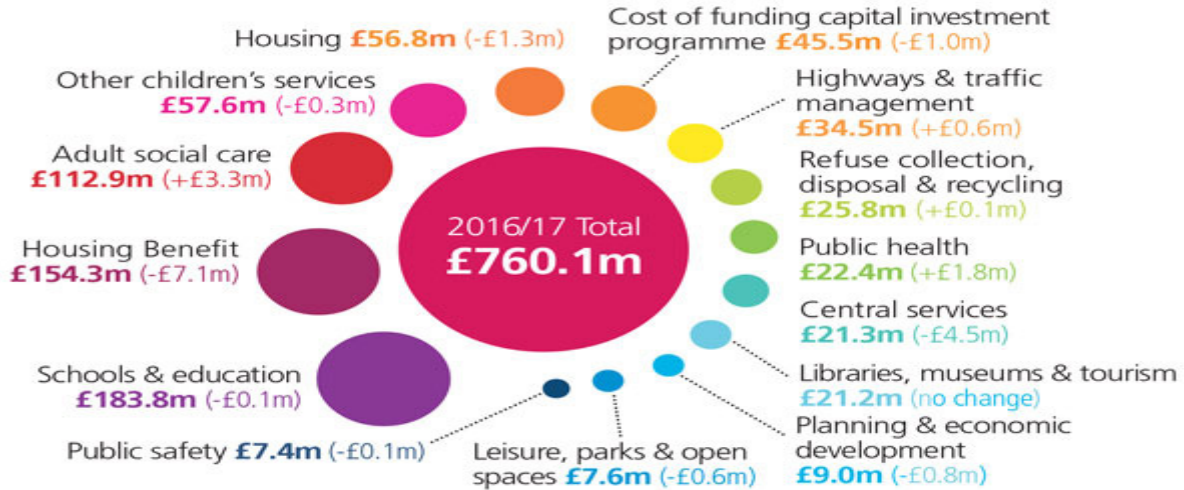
2016/17 Total
£760.1m

Housing £56.8m (-£1.3m)

Cost of funding capital investment programme £45.5m (-£1.0m)

Other children's services £57.6m (-£0.3m)

Highways & traffic management £34.5m (+£0.6m)

Adult social care £112.9m (+£3.3m)

Refuse collection, disposal & recycling £25.8m (+£0.1m)

Housing Benefit £154.3m (-£7.1m)

Public health £22.4m (+£1.8m)

Central services £21.3m (-£4.5m)

Schools & education £183.8m (-£0.1m)

Libraries, museums & tourism £21.2m (no change)

Planning & economic development £9.0m (-£0.8m)

Public safety £7.4m (-£0.1m)

Leisure, parks & open spaces £7.6m (-£0.6m)